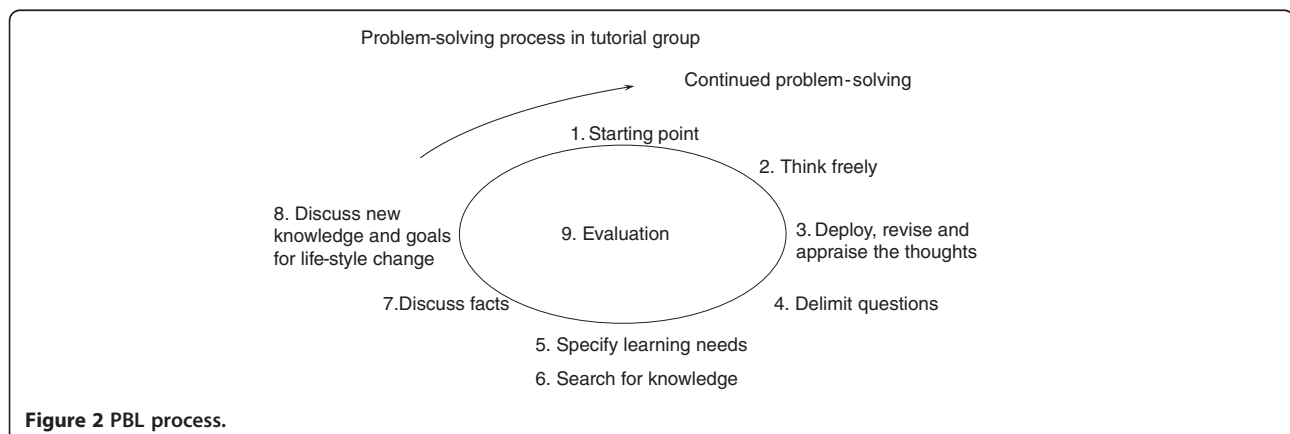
Problem-solving process in tutorial group

Continued problem-solving

1. Starting point

2. Think freely

3. Deploy, revise and appraise the thoughts

4. Delimit questions

5. Specify learning needs

6. Search for knowledge

7.Discuss facts

8. Discuss new knowledge and goals for life-style change

9. Evaluation

Figure 2 PBL process.